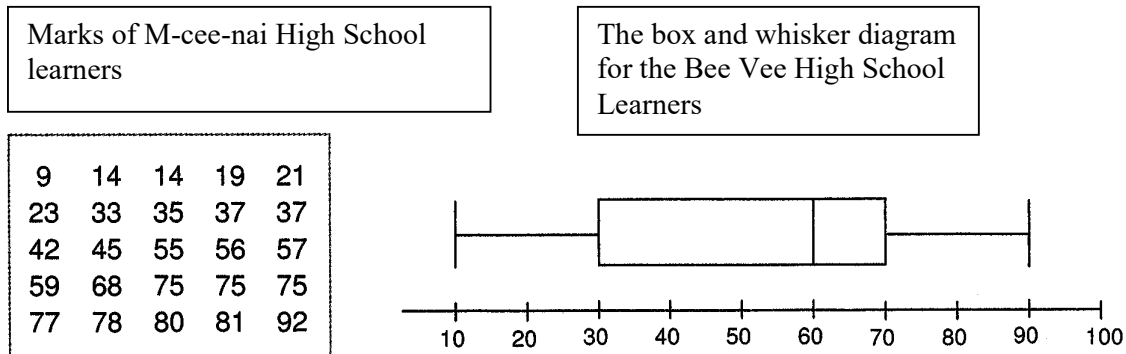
Marks of M-cee-nai High School learners

| 9 | 14 | 14 | 19 | 21 |
|---|---|---|---|---|
| 23 | 33 | 35 | 37 | 37 |
| 42 | 45 | 55 | 56 | 57 |
| 59 | 68 | 75 | 75 | 75 |
| 77 | 78 | 80 | 81 | 92 |

The box and whisker diagram for the Bee Vee High School Learners

10 20 30 40 50 60 70 80 90 100